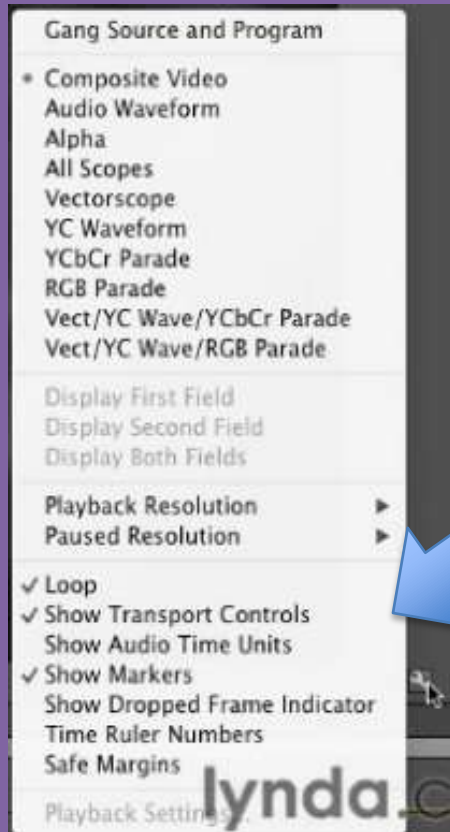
Gang Source and Program

• Composite Video
Audio Waveform
Alpha
All Scopes
Vectorscope
YC Waveform
YCbCr Parade
RGB Parade
Vect/YC Wave/YCbCr Parade
Vect/YC Wave/RGB Parade

Display First Field
Display Second Field
Display Both Fields

Playback Resolution ▶
Paused Resolution ▶

✓ Loop
✓ Show Transport Controls
Show Audio Time Units
✓ Show Markers
Show Dropped Frame Indicator
Time Ruler Numbers
Safe Margins

Playback Settings...

lynda.c